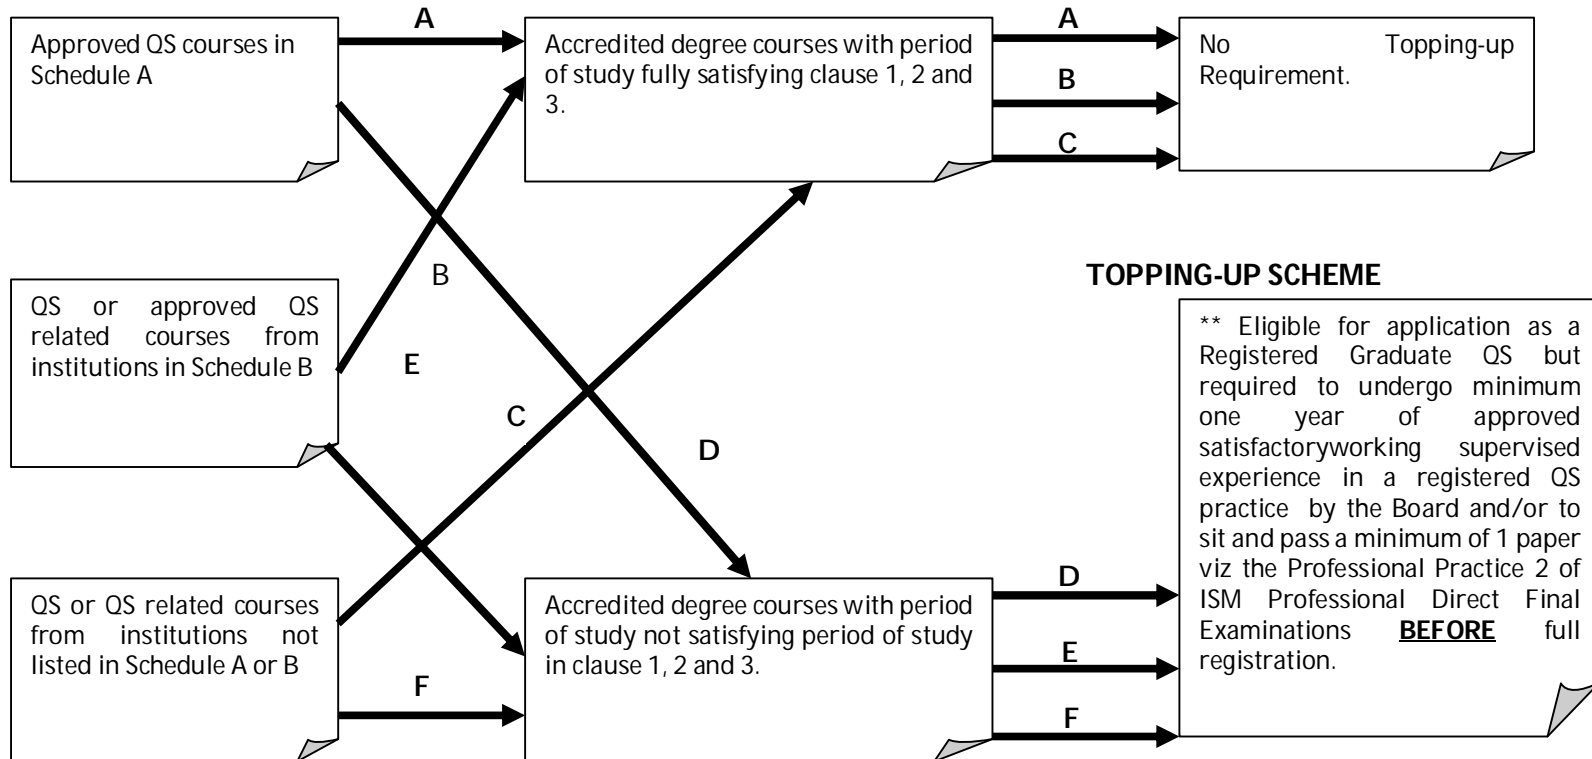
Approved QS courses in Schedule A

A

Accredited degree courses with period of study fully satisfying clause 1, 2 and 3.

A

B

C

No Topping-up Requirement.

B

QS or approved QS related courses from institutions in Schedule B

E

C

D

TOPPING-UP SCHEME

** Eligible for application as a Registered Graduate QS but required to undergo minimum one year of approved satisfactoryworking supervised experience in a registered QS practice by the Board and/or to sit and pass a minimum of 1 paper viz the Professional Practice 2 of ISM Professional Direct Final Examinations **BEFORE** full registration.

QS or QS related courses from institutions not listed in Schedule A or B

F

Accredited degree courses with period of study not satisfying period of study in clause 1, 2 and 3.

D

E

F